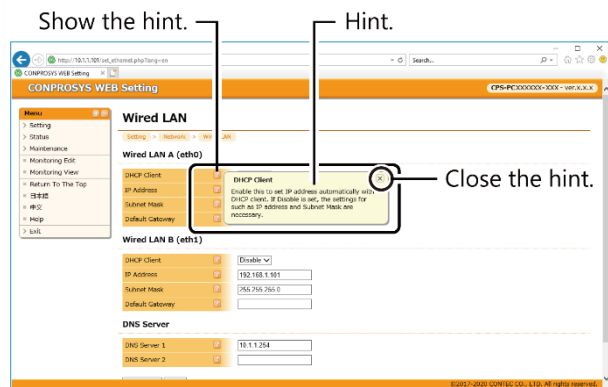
Show the hint.

Hint.

http://10.1.1.101/set_ethernet.php?lang=en

Search...

CONPROSYS WEB Setting

CONPROSYS WEB Setting

CPS-PCXXXXXX-XXX - ver.x.x.x

Menu

Setting

Status

Maintenance

Monitoring Edit

Monitoring View

Return To The Top

日本語

中文

Help

Exit

Wired LAN

Setting > Network > Wired LAN

Wired LAN A (eth0)

DHCP Client

IP Address

Subnet Mask

Default Gateway

DHCP Client

Enable this to set IP address automatically with DHCP client. If Disable is set, the settings for such as IP address and Subnet Mask are necessary.

Close the hint.

Wired LAN B (eth1)

| DHCP Client | Disable |
|---|---|
| IP Address | 192.168.1.101 |
| Subnet Mask | 255.255.255.0 |
| Default Gateway | |

DNS Server

| DNS Server 1 | 10.1.1.254 |
|---|---|
| DNS Server 2 | |

©2017-2020 CONTEC CO., LTD. All rights reserved.